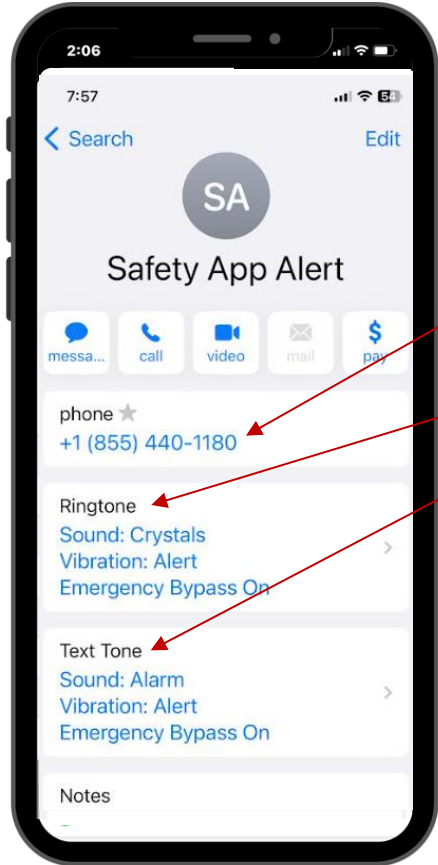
2:06

7:57

Search

Edit

SA

Safety App Alert

messa...

call

video

mail

pay

phone

+1 (855) 440-1180

Ringtone

Sound: Crystals

Vibration: Alert

Emergency Bypass On

Text Tone

Sound: Alarm

Vibration: Alert

Emergency Bypass On

Notes